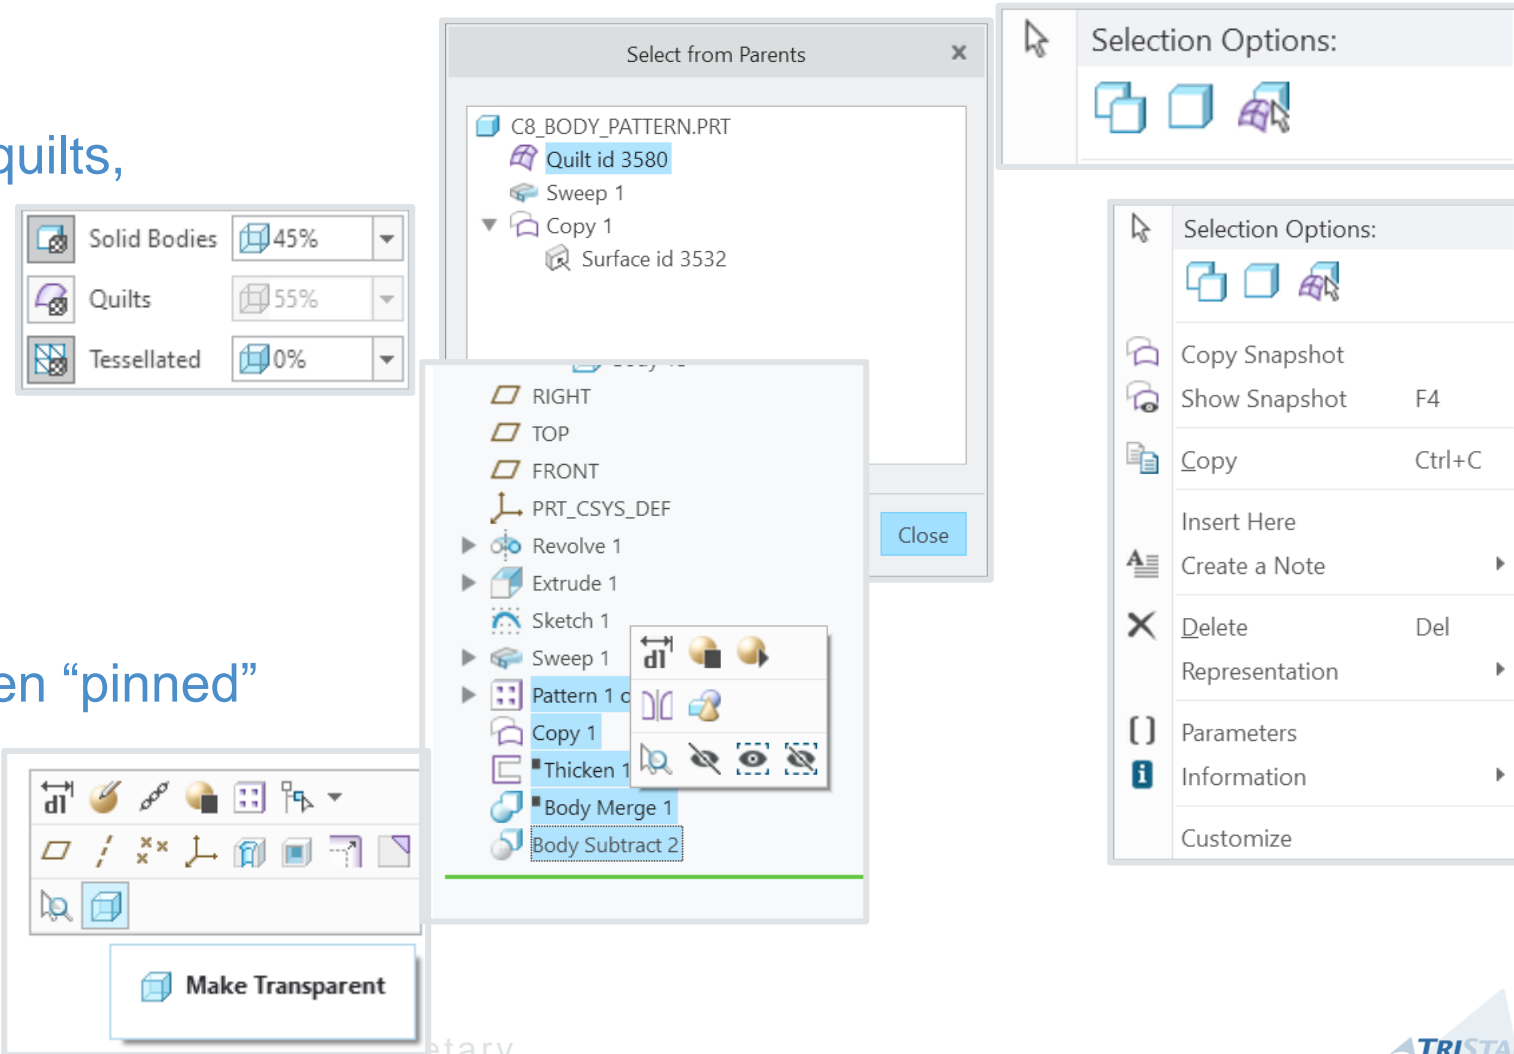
quilts,

en “pinned”

| Solid Bodies | 45% |
|---|---|
| Quilts | 55% |
| Tessellated | 0% |

Make Transparent

Select from Parents

C8_BODY_PATTERN.PRT
Quilt id 3580
Sweep 1
Copy 1
Surface id 3532

Close

RIGHT
TOP
FRONT
PRT_CSYS_DEF
Revolve 1
Extrude 1
Sketch 1
Sweep 1
Pattern 1 o
Copy 1
Thicken 1
Body Merge 1
Body Subtract 2

Selection Options:

Selection Options:

Copy Snapshot
Show Snapshot F4
Copy Ctrl+C
Insert Here
Create a Note
Delete Del
Representation
Parameters
Information
Customize

etary

TRISTA